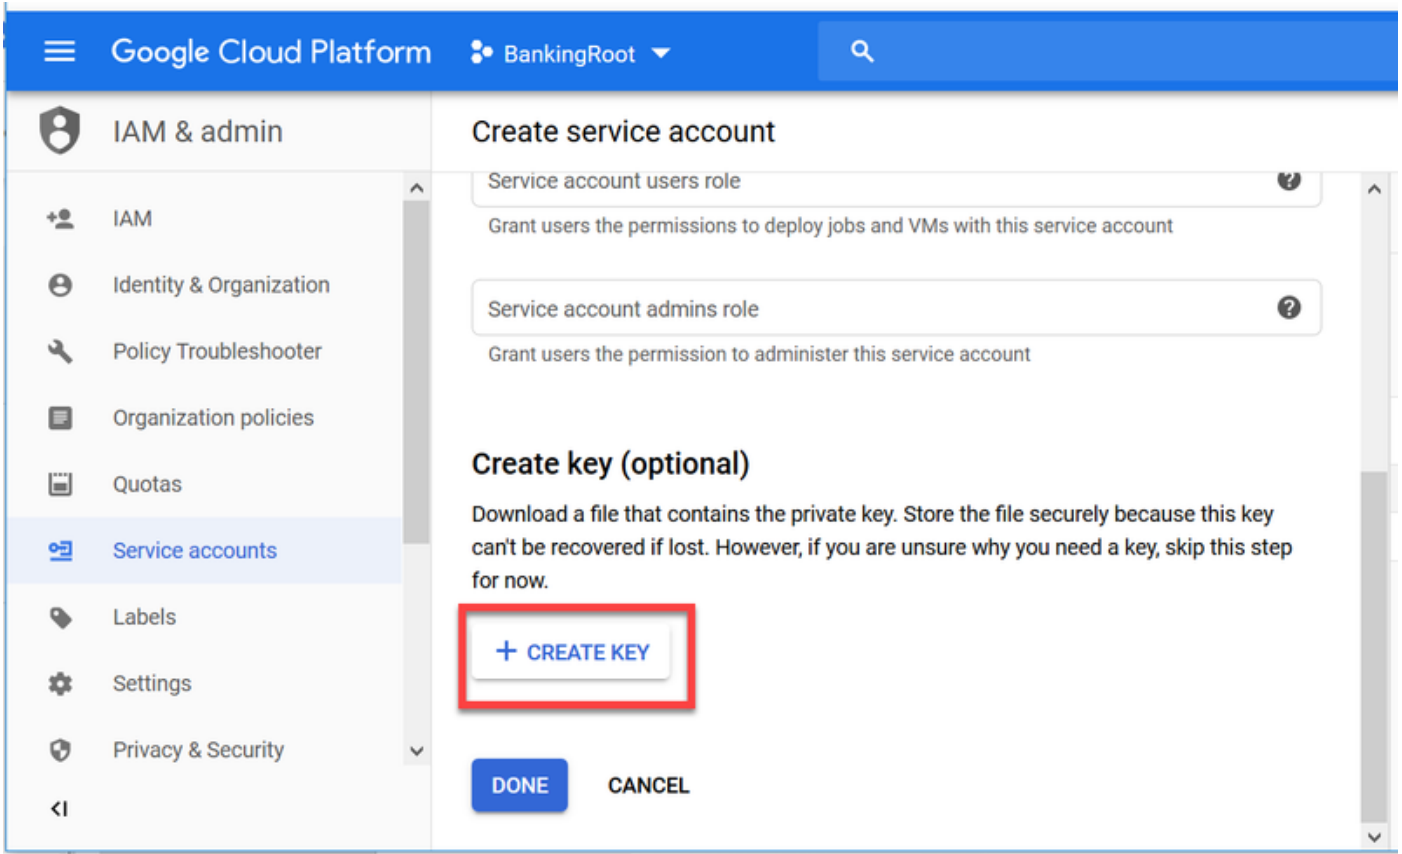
Google Cloud Platform BankingRoot

IAM & admin

IAM
Identity & Organization
Policy Troubleshooter
Organization policies
Quotas
Service accounts
Labels
Settings
Privacy & Security

Create service account

Service account users role
Grant users the permissions to deploy jobs and VMs with this service account

Service account admins role
Grant users the permission to administer this service account

Create key (optional)

Download a file that contains the private key. Store the file securely because this key can't be recovered if lost. However, if you are unsure why you need a key, skip this step for now.

+ CREATE KEY

DONE CANCEL